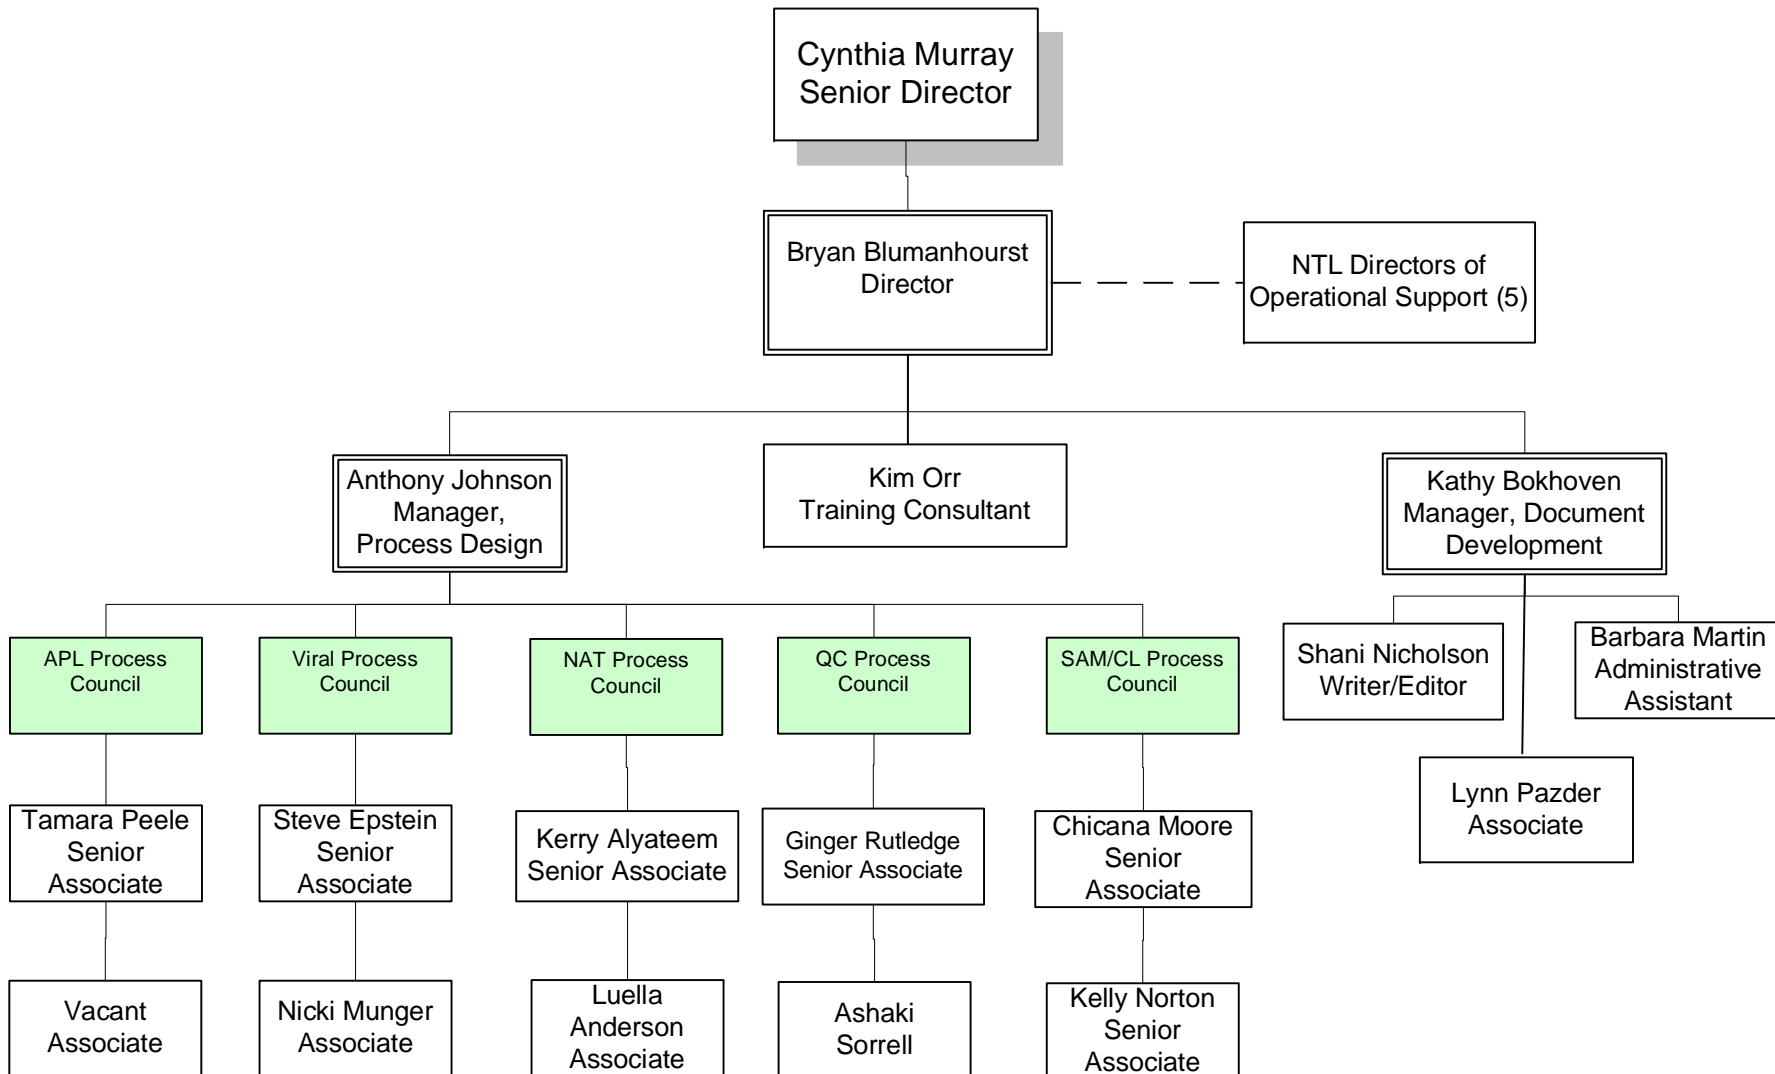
Cynthia Murray
Senior Director

Bryan Blumanhourst
Director

NTL Directors of Operational Support (5)

Anthony Johnson
Manager, Process Design

Kim Orr
Training Consultant

Kathy Bokhoven
Manager, Document Development

APL Process Council

Viral Process Council

NAT Process Council

QC Process Council

SAM/CL Process Council

Shani Nicholson
Writer/Editor

Barbara Martin
Administrative Assistant

Lynn Pazder
Associate

Tamara Peele
Senior Associate

Steve Epstein
Senior Associate

Kerry Alyateem
Senior Associate

Ginger Rutledge
Senior Associate

Chicana Moore
Senior Associate

Vacant
Associate

Nicki Munger
Associate

Luella Anderson
Associate

Ashaki Sorrell

Kelly Norton
Senior Associate